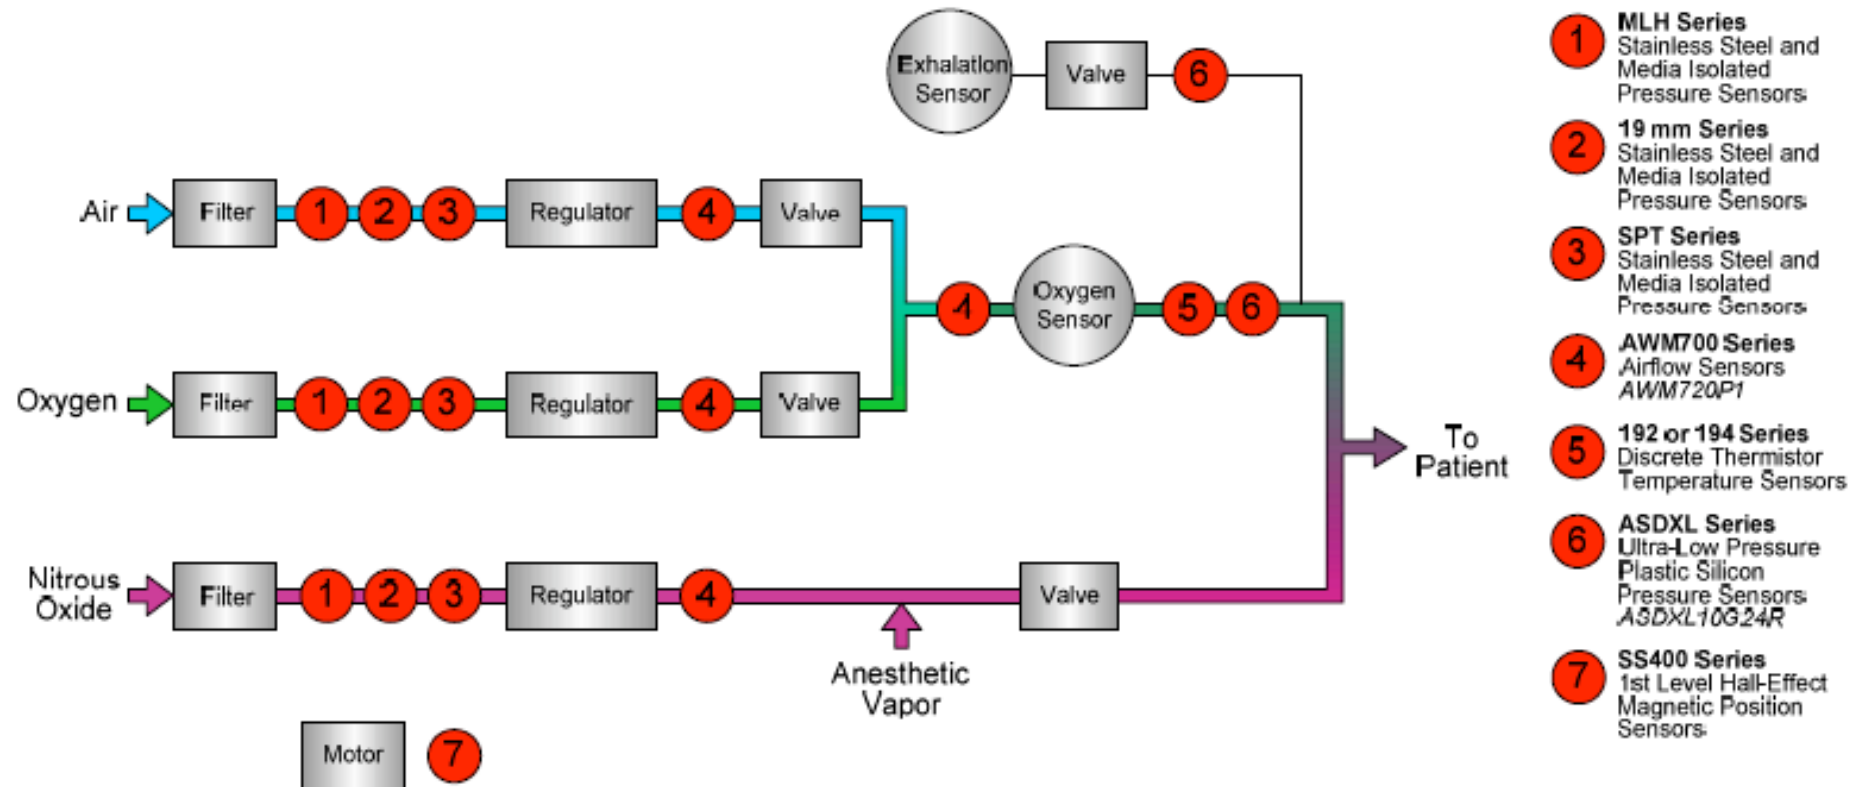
Exhalation Sensor

Valve

6

Air

Filter

1

2

3

Regulator

4

Valve

4

Oxygen Sensor

5

6

Oxygen

Filter

1

2

3

Regulator

4

Valve

To Patient

Nitrous Oxide

Filter

1

2

3

Regulator

4

Valve

Anesthetic Vapor

Motor

7

1 **MLH Series**
Stainless Steel and Media Isolated Pressure Sensors

2 **19 mm Series**
Stainless Steel and Media Isolated Pressure Sensors

3 **SPT Series**
Stainless Steel and Media Isolated Pressure Sensors

4 **AWM700 Series**
Airflow Sensors
*AWM720P1*

5 **192 or 194 Series**
Discrete Thermistor Temperature Sensors

6 **ASDXL Series**
Ultra-Low Pressure Plastic Silicon Pressure Sensors
*ASDXL10G24R*

7 **SS400 Series**
1st Level Hall-Effect Magnetic Position Sensors